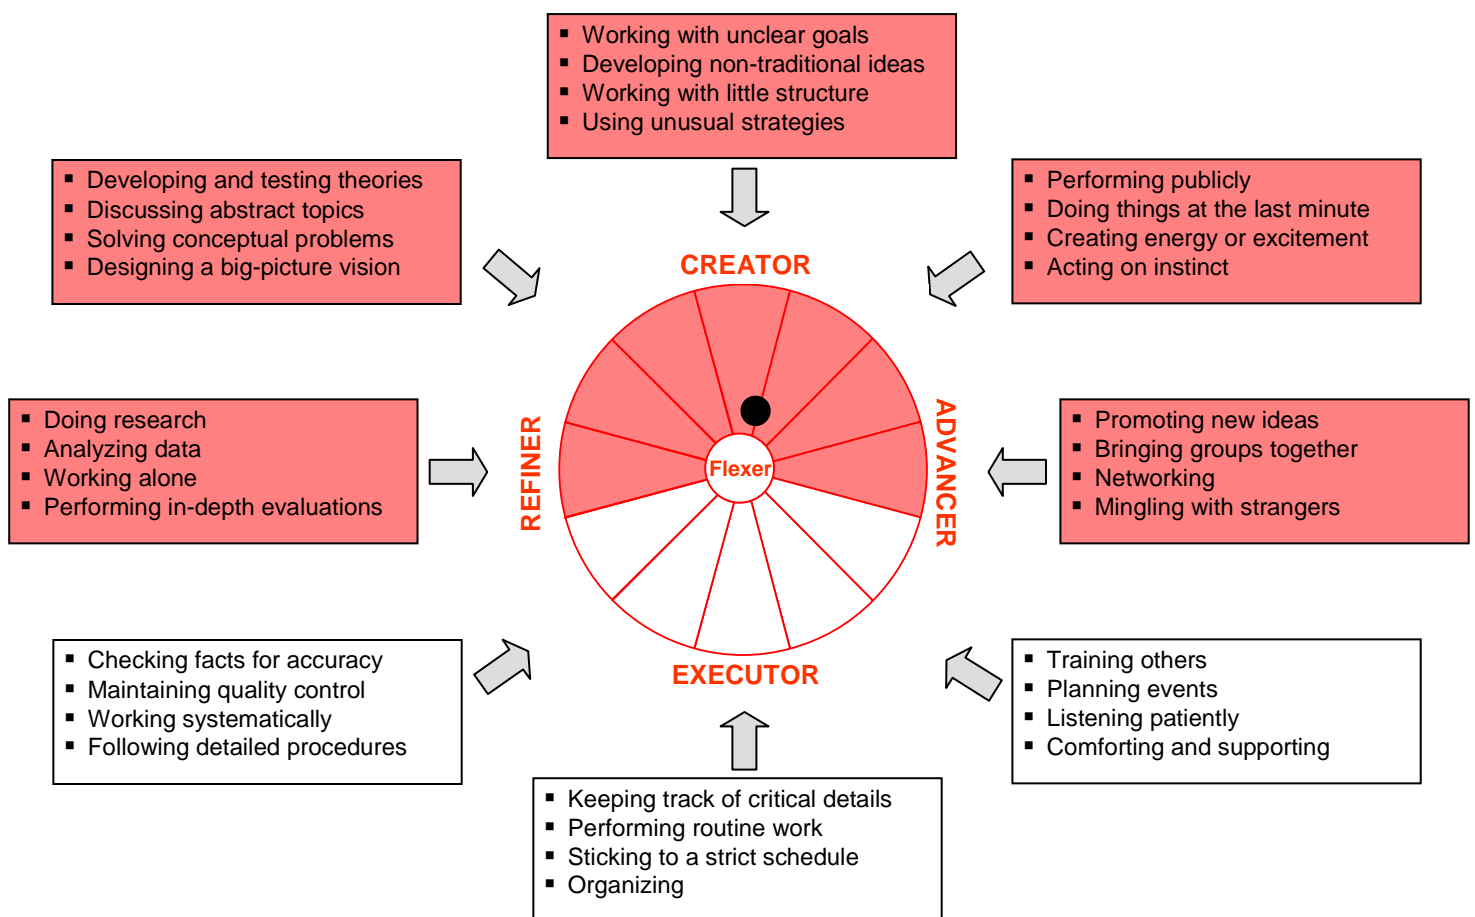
- Working with unclear goals
- Developing non-traditional ideas
- Working with little structure
- Using unusual strategies

- Developing and testing theories
- Discussing abstract topics
- Solving conceptual problems
- Designing a big-picture vision

- Performing publicly
- Doing things at the last minute
- Creating energy or excitement
- Acting on instinct

CREATOR

- Doing research
- Analyzing data
- Working alone
- Performing in-depth evaluations

REFINER

Flexer

ADVANCER

- Promoting new ideas
- Bringing groups together
- Networking
- Mingling with strangers

- Checking facts for accuracy
- Maintaining quality control
- Working systematically
- Following detailed procedures

EXECUTOR

- Training others
- Planning events
- Listening patiently
- Comforting and supporting

- Keeping track of critical details
- Performing routine work
- Sticking to a strict schedule
- Organizing